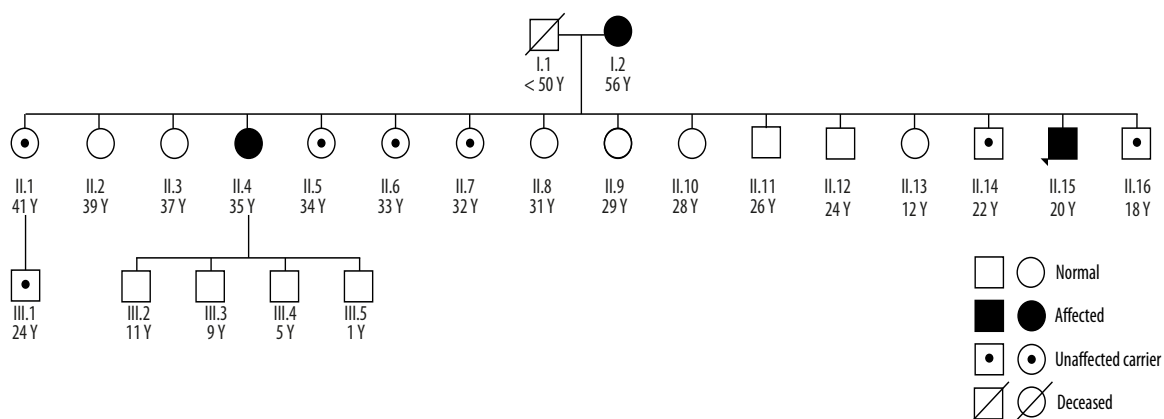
I.1
< 50 Y

I.2
56 Y

II.1
41 Y

II.2
39 Y

II.3
37 Y

II.4
35 Y

II.5
34 Y

II.6
33 Y

II.7
32 Y

II.8
31 Y

II.9
29 Y

II.10
28 Y

II.11
26 Y

II.12
24 Y

II.13
12 Y

II.14
22 Y

II.15
20 Y

II.16
18 Y

III.1
24 Y

III.2
11 Y

III.3
9 Y

III.4
5 Y

III.5
1 Y

Normal

Affected

Unaffected carrier

Deceased